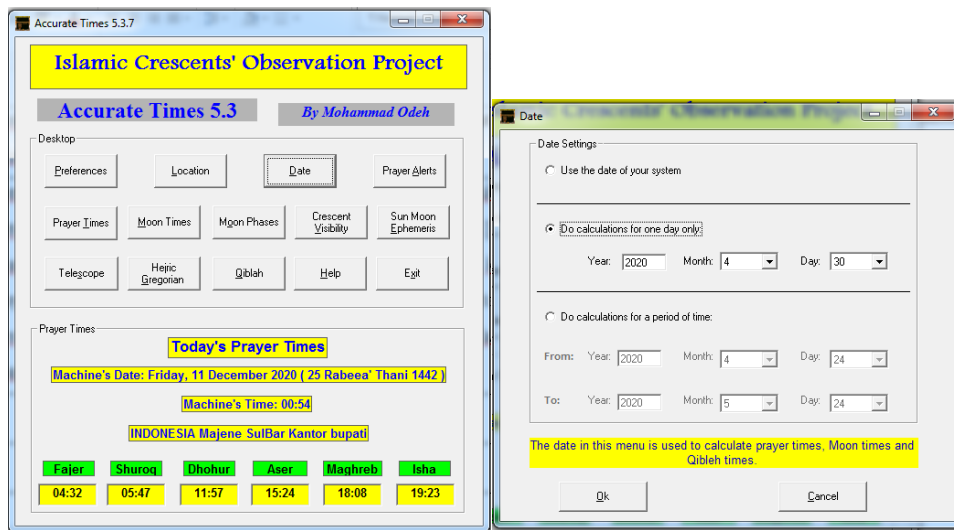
Accurate Times 5.3.7

Islamic Crescents' Observation Project

Accurate Times 5.3

By Mohammad Odeh

Desktop

Preferences
Location
Date
Prayer Alerts
Prayer Times
Moon Times
Moon Phases
Crescent Visibility
Sun Moon Ephemeris
Telescope
Hejric Gregorian
Qiblah
Help
Exit

Prayer Times

Today's Prayer Times

Machine's Date: Friday, 11 December 2020 ( 25 Rabeea' Thani 1442 )

Machine's Time: 00:54

INDONESIA Majene SulBar Kantor bupati

| Fajer | Shuroq | Dhohur | Aser | Maghreb | Isha |
|---|---|---|---|---|---|
| 04:32 | 05:47 | 11:57 | 15:24 | 18:08 | 19:23 |

Date

Date Settings

Use the date of your system

Do calculations for one day only:

Year: 2020 Month: 4 Day: 30

Do calculations for a period of time:

From: Year: 2020 Month: 4 Day: 24

To: Year: 2020 Month: 5 Day: 24

The date in this menu is used to calculate prayer times, Moon times and Qibleh times.

Ok
Cancel